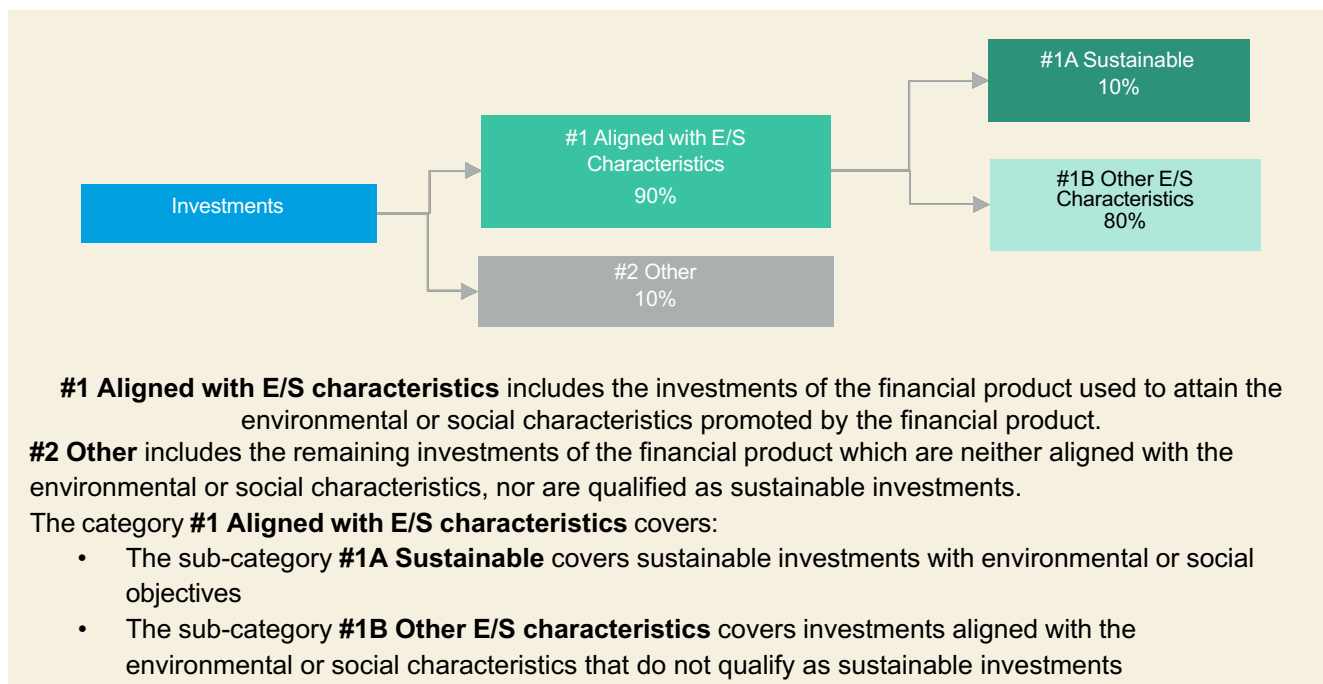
Investments

#1 Aligned with E/S Characteristics
90%

#2 Other
10%

#1A Sustainable
10%

#1B Other E/S Characteristics
80%

**#1 Aligned with E/S characteristics** includes the investments of the financial product used to attain the environmental or social characteristics promoted by the financial product.

**#2 Other** includes the remaining investments of the financial product which are neither aligned with the environmental or social characteristics, nor are qualified as sustainable investments.

The category **#1 Aligned with E/S characteristics** covers:

- The sub-category **#1A Sustainable** covers sustainable investments with environmental or social objectives
- The sub-category **#1B Other E/S characteristics** covers investments aligned with the environmental or social characteristics that do not qualify as sustainable investments